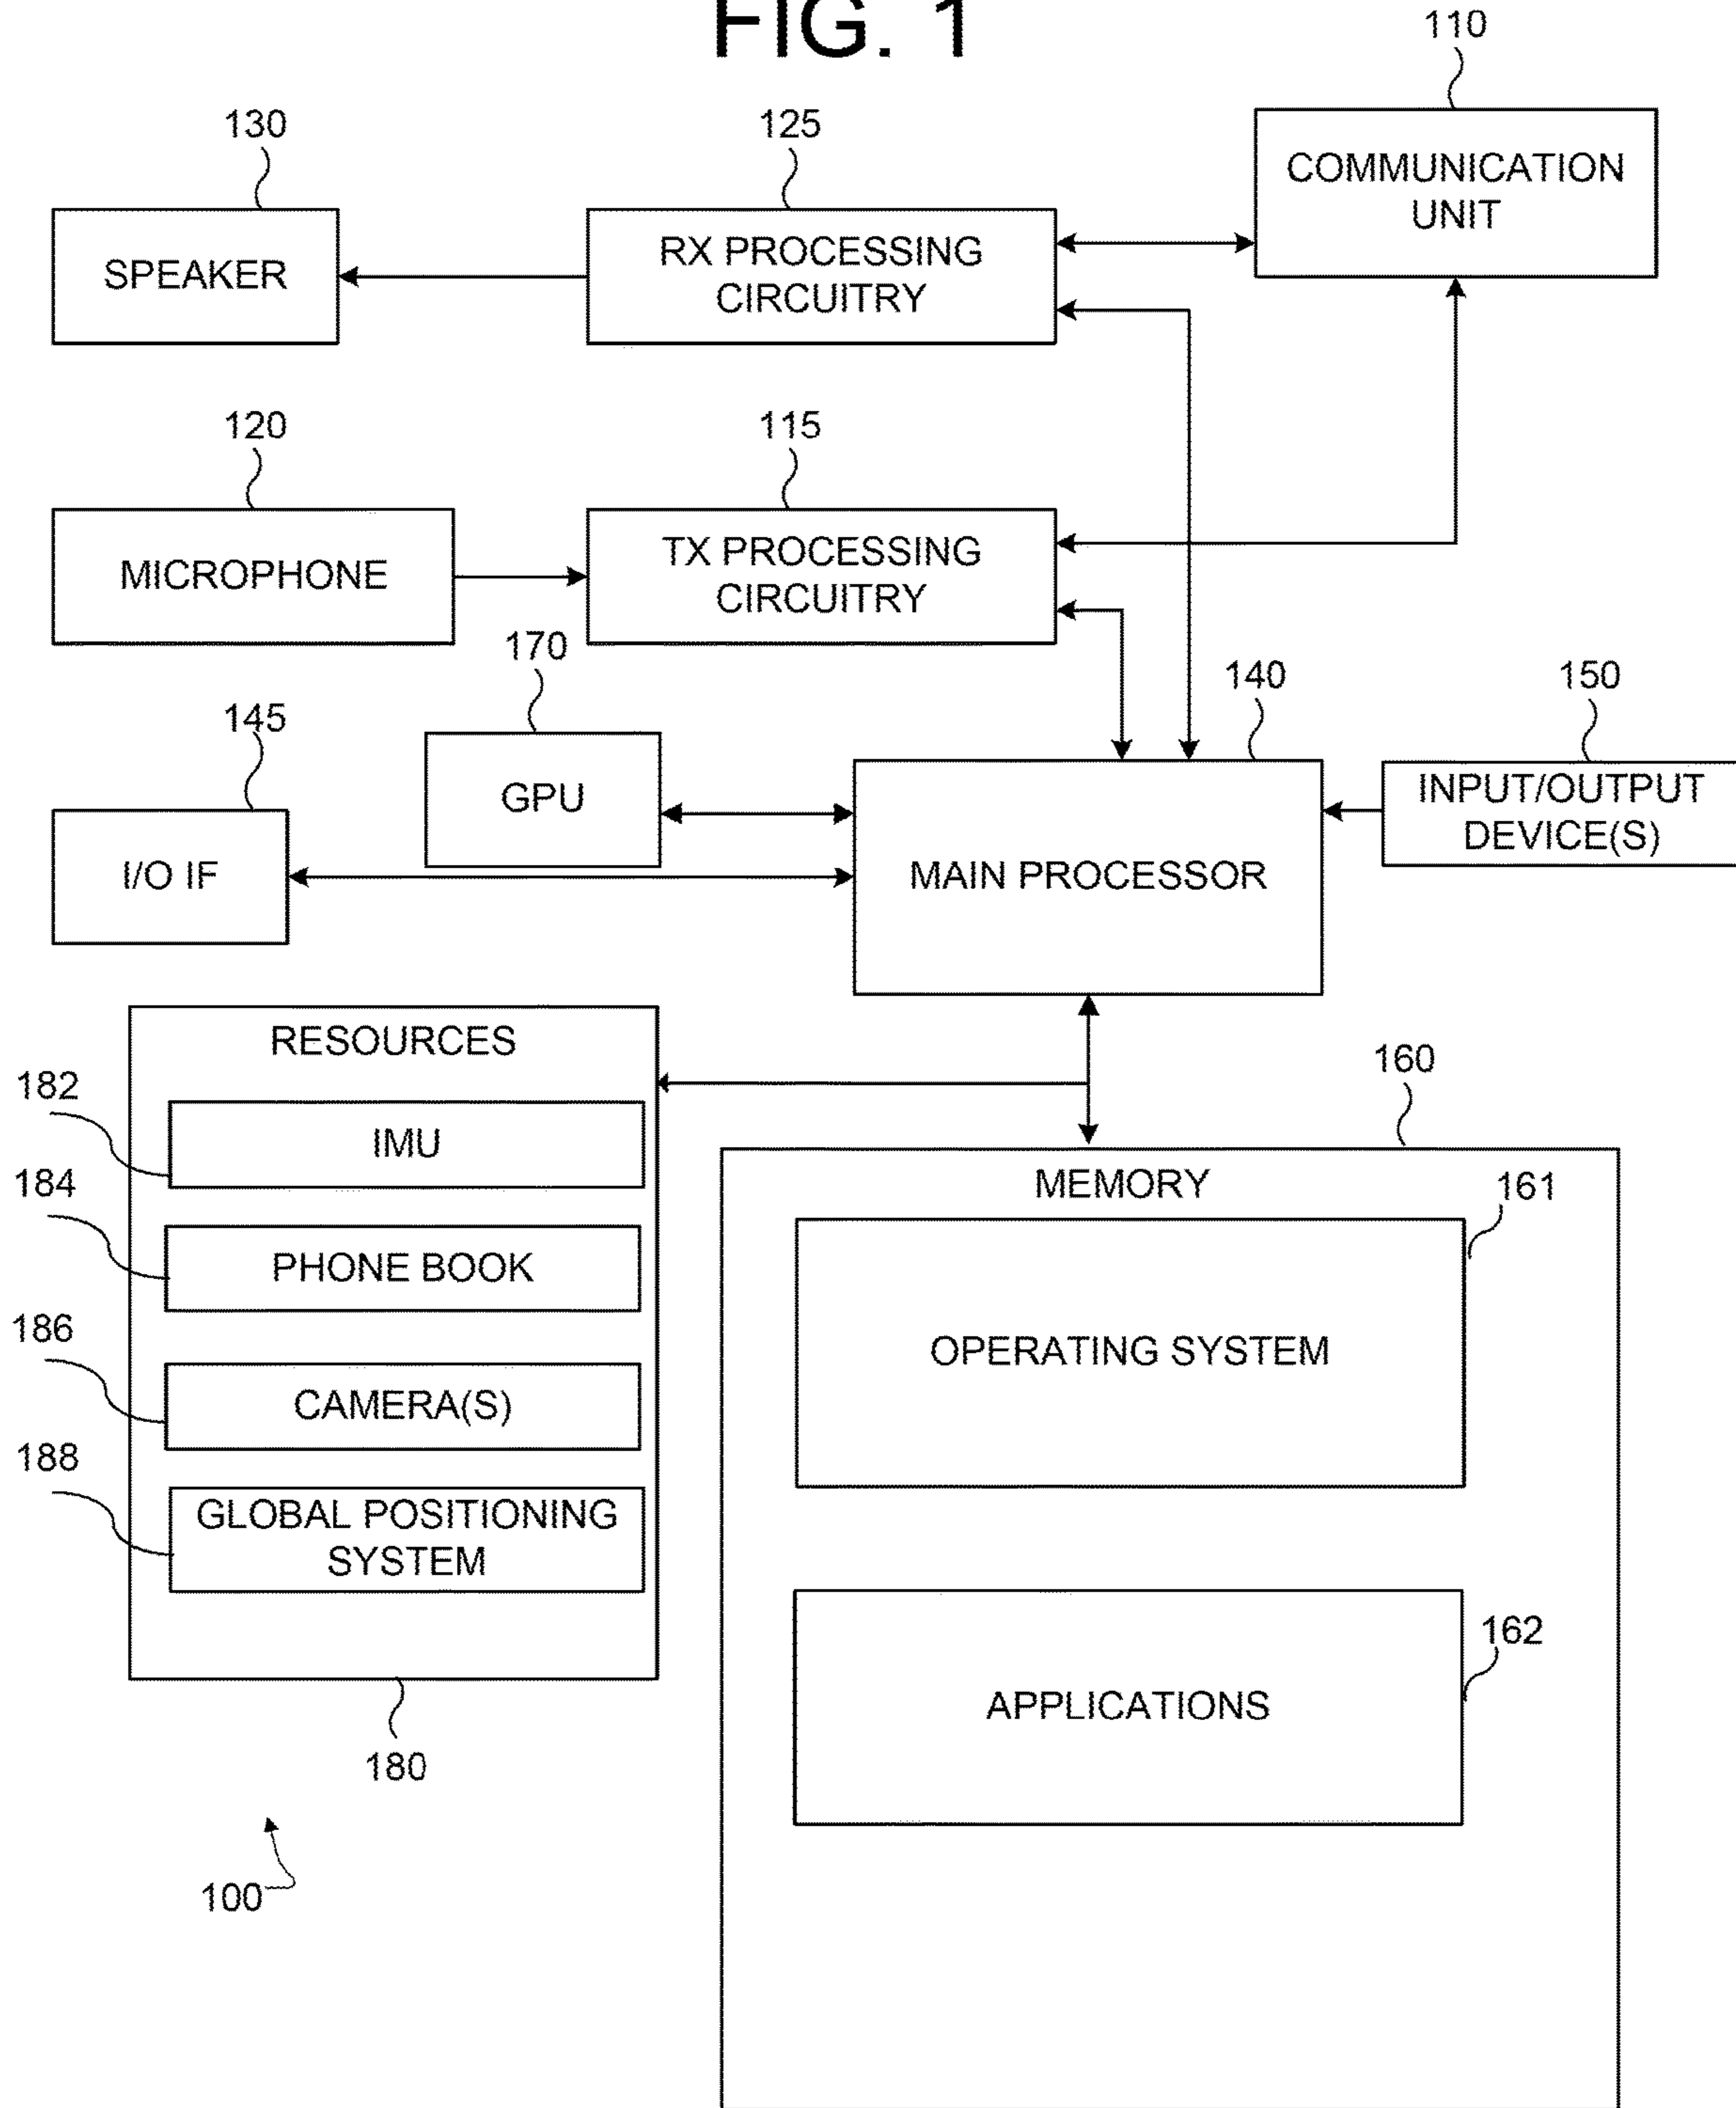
FIG. 1

110
COMMUNICATION UNIT

130
SPEAKER

125
RX PROCESSING CIRCUITRY

120
MICROPHONE

115
TX PROCESSING CIRCUITRY

170
GPU

145
I/O IF

140
MAIN PROCESSOR

150
INPUT/OUTPUT DEVICE(S)

RESOURCES
182
IMU
184
PHONE BOOK
186
CAMERA(S)
188
GLOBAL POSITIONING SYSTEM
180

160
MEMORY
161
OPERATING SYSTEM
162
APPLICATIONS

100